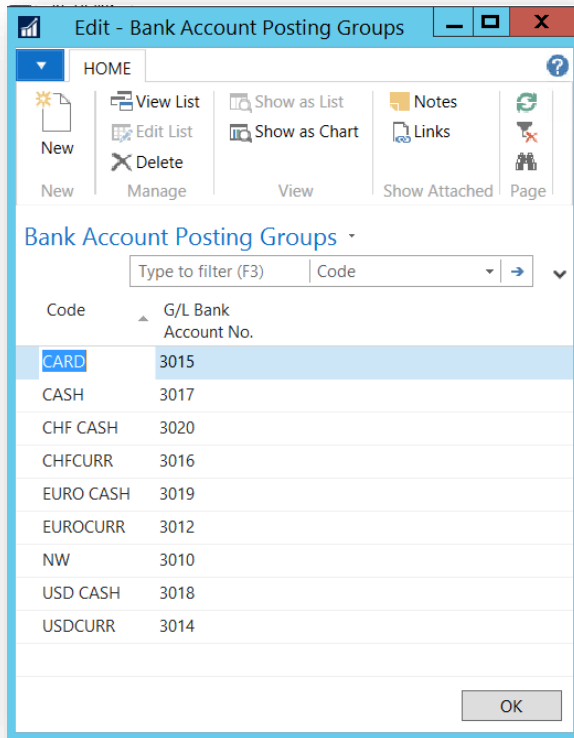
Edit - Bank Account Posting Groups

HOME

New

View List

Edit List

Delete

Show as List

Show as Chart

Notes

Links

New

Manage

View

Show Attached

Page

Bank Account Posting Groups

Type to filter (F3)

Code

| Code | G/L Bank Account No. |
|---|---|
| CARD | 3015 |
| CASH | 3017 |
| CHF CASH | 3020 |
| CHFCURR | 3016 |
| EURO CASH | 3019 |
| EUROCURR | 3012 |
| NW | 3010 |
| USD CASH | 3018 |
| USDCURR | 3014 |

OK